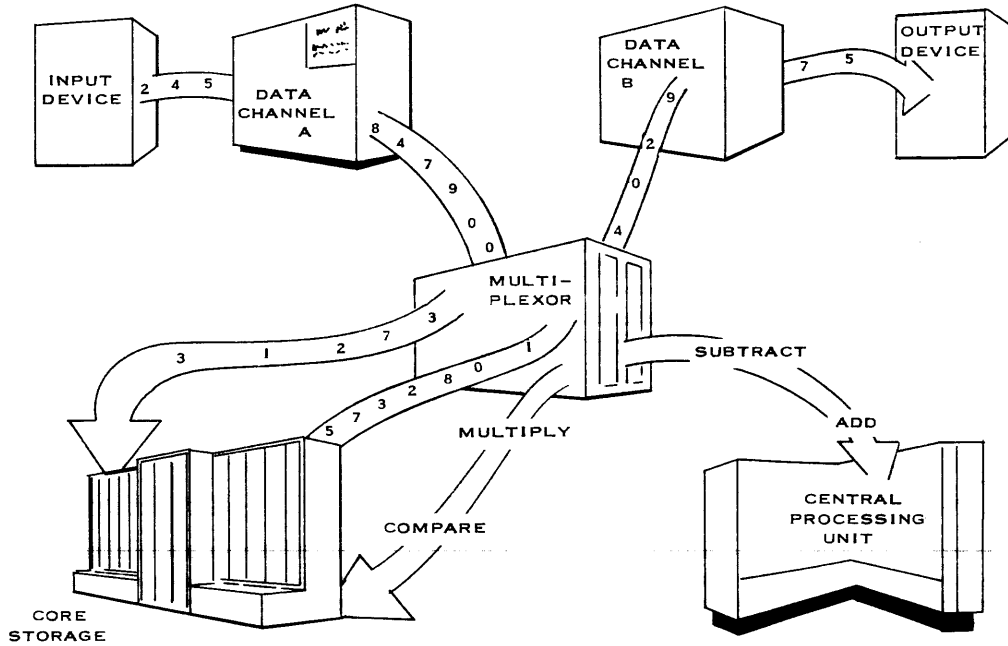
INPUT DEVICE

2 4 5

DATA CHANNEL A

8 4 7 9 0 0

DATA CHANNEL B

9 2 0 4

OUTPUT DEVICE

7 5

MULTI-PLEXOR

3 1 2 7 3

5 7 3 2 8 0 1

SUBTRACT

ADD

MULTIPLY

COMPARE

CENTRAL PROCESSING UNIT

CORE STORAGE